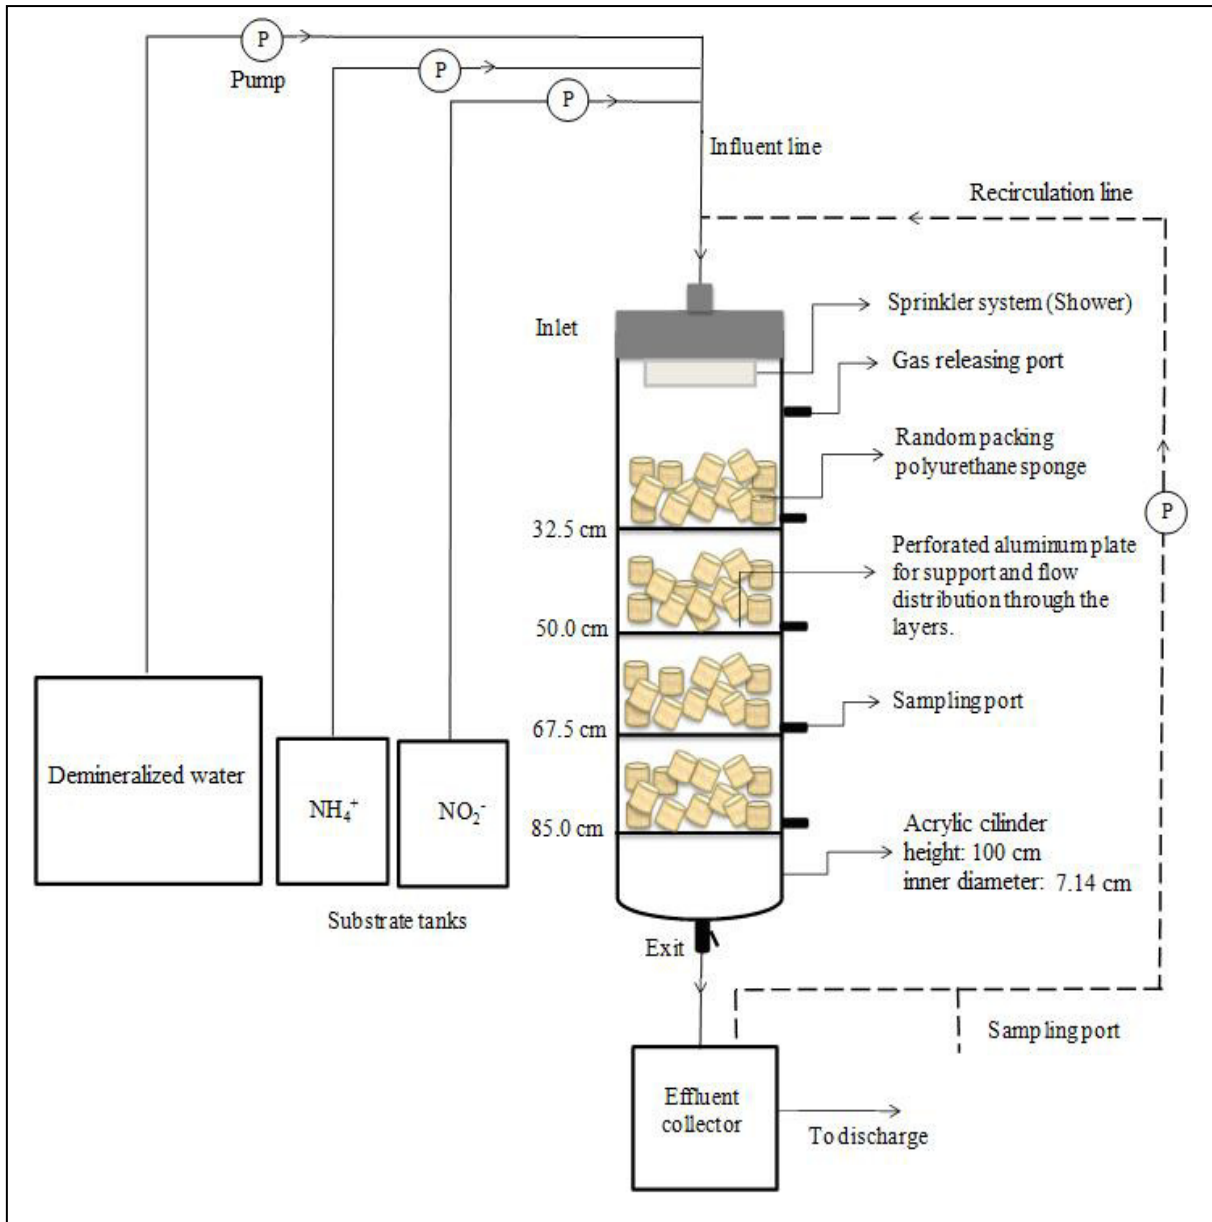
P

Pump

P

P

Influent line

Recirculation line

Inlet

Sprinkler system (Shower)

Gas releasing port

Random packing polyurethane sponge

P

32.5 cm

Perforated aluminum plate for support and flow distribution through the layers.

50.0 cm

Sampling port

67.5 cm

Demineralized water

$NH_4^+$

$NO_2^-$

85.0 cm

Acrylic cilinder height: 100 cm inner diameter: 7.14 cm

Substrate tanks

Exit

Sampling port

Effluent collector

To discharge